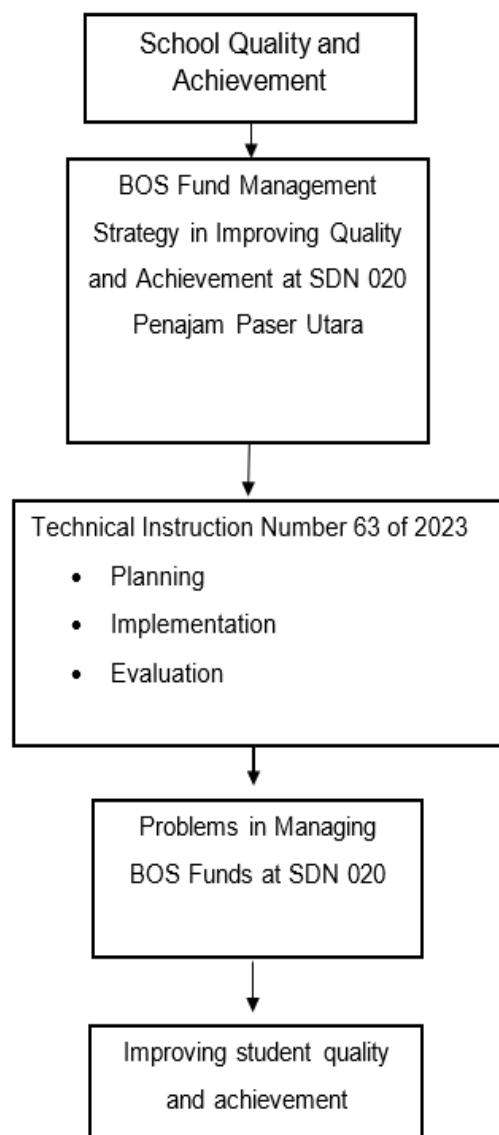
School Quality and Achievement

BOS Fund Management Strategy in Improving Quality and Achievement at SDN 020 Penajam Paser Utara

Technical Instruction Number 63 of 2023
- Planning
- Implementation
- Evaluation

Problems in Managing BOS Funds at SDN 020

Improving student quality and achievement